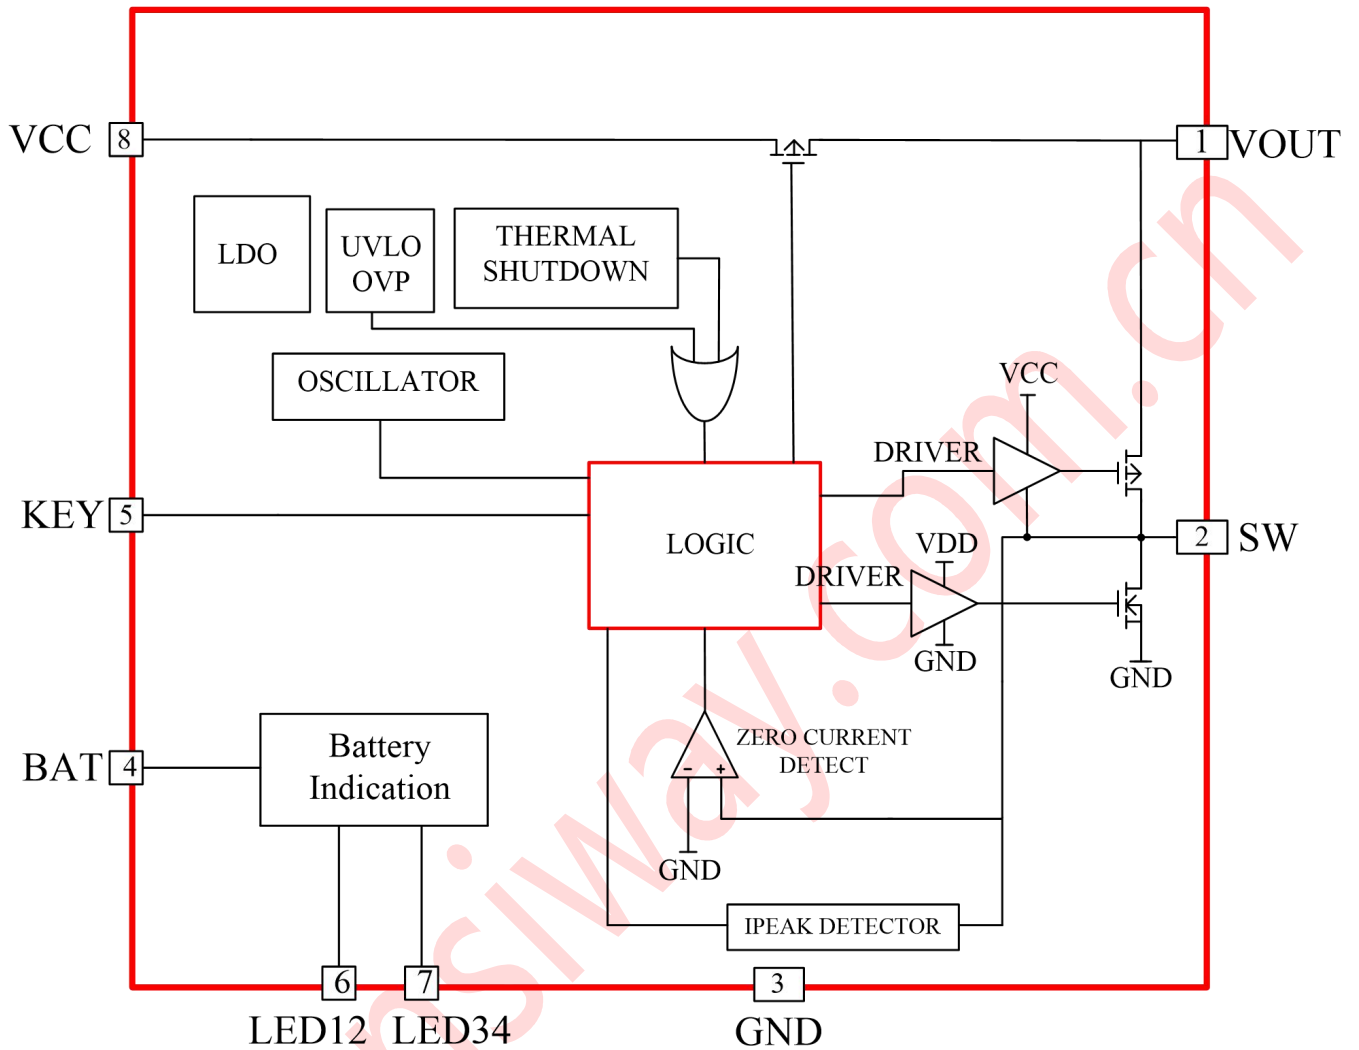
VCC 8

1 VOUT

LDO

UVLO
OVP

THERMAL
SHUTDOWN

OSCILLATOR

VCC

DRIVER

KEY 5

LOGIC

VDD

2 SW

DRIVER

GND

GND

ZERO CURRENT
DETECT

- +

BAT 4

Battery
Indication

GND

IPEAK DETECTOR

6 7 3

LED12 LED34 GND

asiway.com.cn